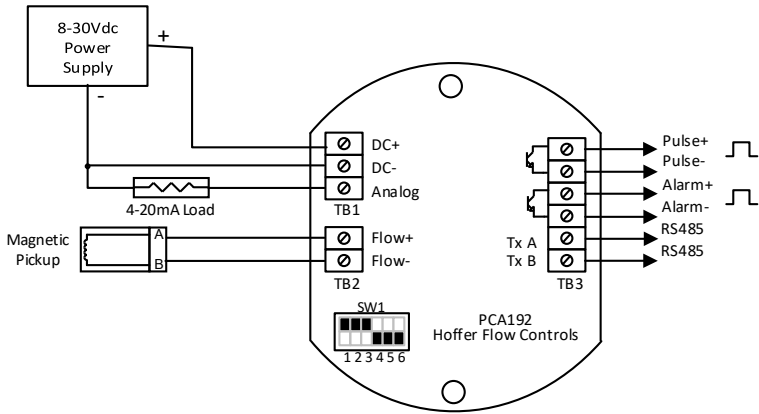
8-30Vdc Power Supply

+

-

DC+
DC-
Analog
TB1

4-20mA Load

Magnetic Pickup

A
B

Flow+
Flow-
TB2

SW1
1 2 3 4 5 6

PCA192
Hoffer Flow Controls

Tx A
Tx B
TB3

Pulse+
Pulse-
Alarm+
Alarm-
RS485
RS485